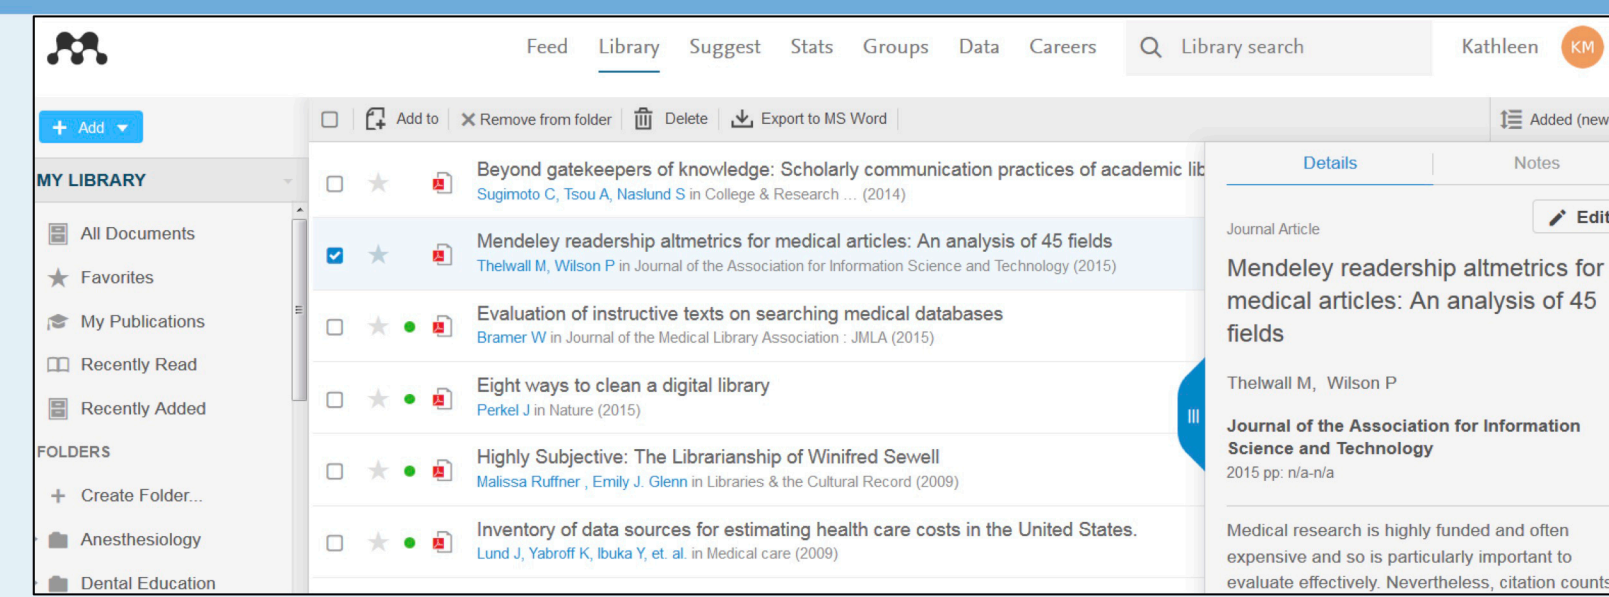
Feed Library Suggest Stats Groups Data Careers Library search Kathleen KM

+ Add

MY LIBRARY

All Documents
Favorites
My Publications
Recently Read
Recently Added

FOLDERS
+ Create Folder...
Anesthesiology
Dental Education

Add to | Remove from folder | Delete | Export to MS Word | Added (new

Beyond gatekeepers of knowledge: Scholarly communication practices of academic lib
Sugimoto C, Tsou A, Naslund S in College & Research ... (2014)

Mendeley readership altmetrics for medical articles: An analysis of 45 fields
Thelwall M, Wilson P in Journal of the Association for Information Science and Technology (2015)

Evaluation of instructive texts on searching medical databases
Bramer W in Journal of the Medical Library Association : JMLA (2015)

Eight ways to clean a digital library
Perkel J in Nature (2015)

Highly Subjective: The Librarianship of Winifred Sewell
Malissa Ruffner , Emily J. Glenn in Libraries & the Cultural Record (2009)

Inventory of data sources for estimating health care costs in the United States.
Lund J, Yabroff K, Ibuka Y, et. al. in Medical care (2009)

Details Notes

Edit

Journal Article

Mendeley readership altmetrics for medical articles: An analysis of 45 fields

Thelwall M, Wilson P

Journal of the Association for Information Science and Technology
2015 pp: n/a-n/a

Medical research is highly funded and often expensive and so is particularly important to evaluate effectively. Nevertheless, citation counts